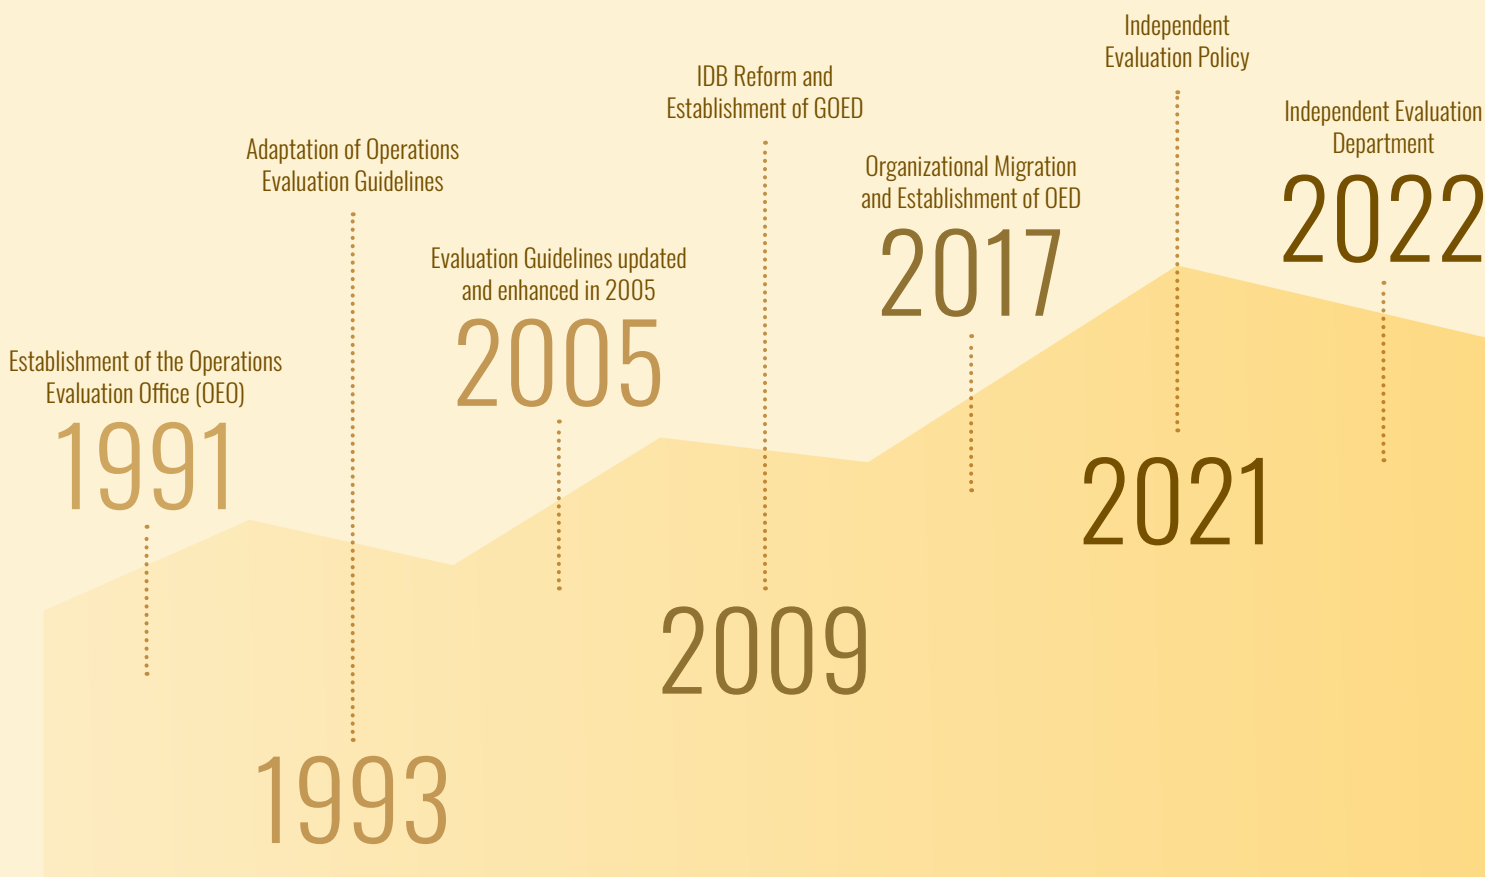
Establishment of the Operations Evaluation Office (OEO)
1991

Adaptation of Operations Evaluation Guidelines
1993

Evaluation Guidelines updated and enhanced in 2005
2005

IDB Reform and Establishment of GOED
2009

Organizational Migration and Establishment of OED
2017

Independent Evaluation Policy
2021

Independent Evaluation Department
2022